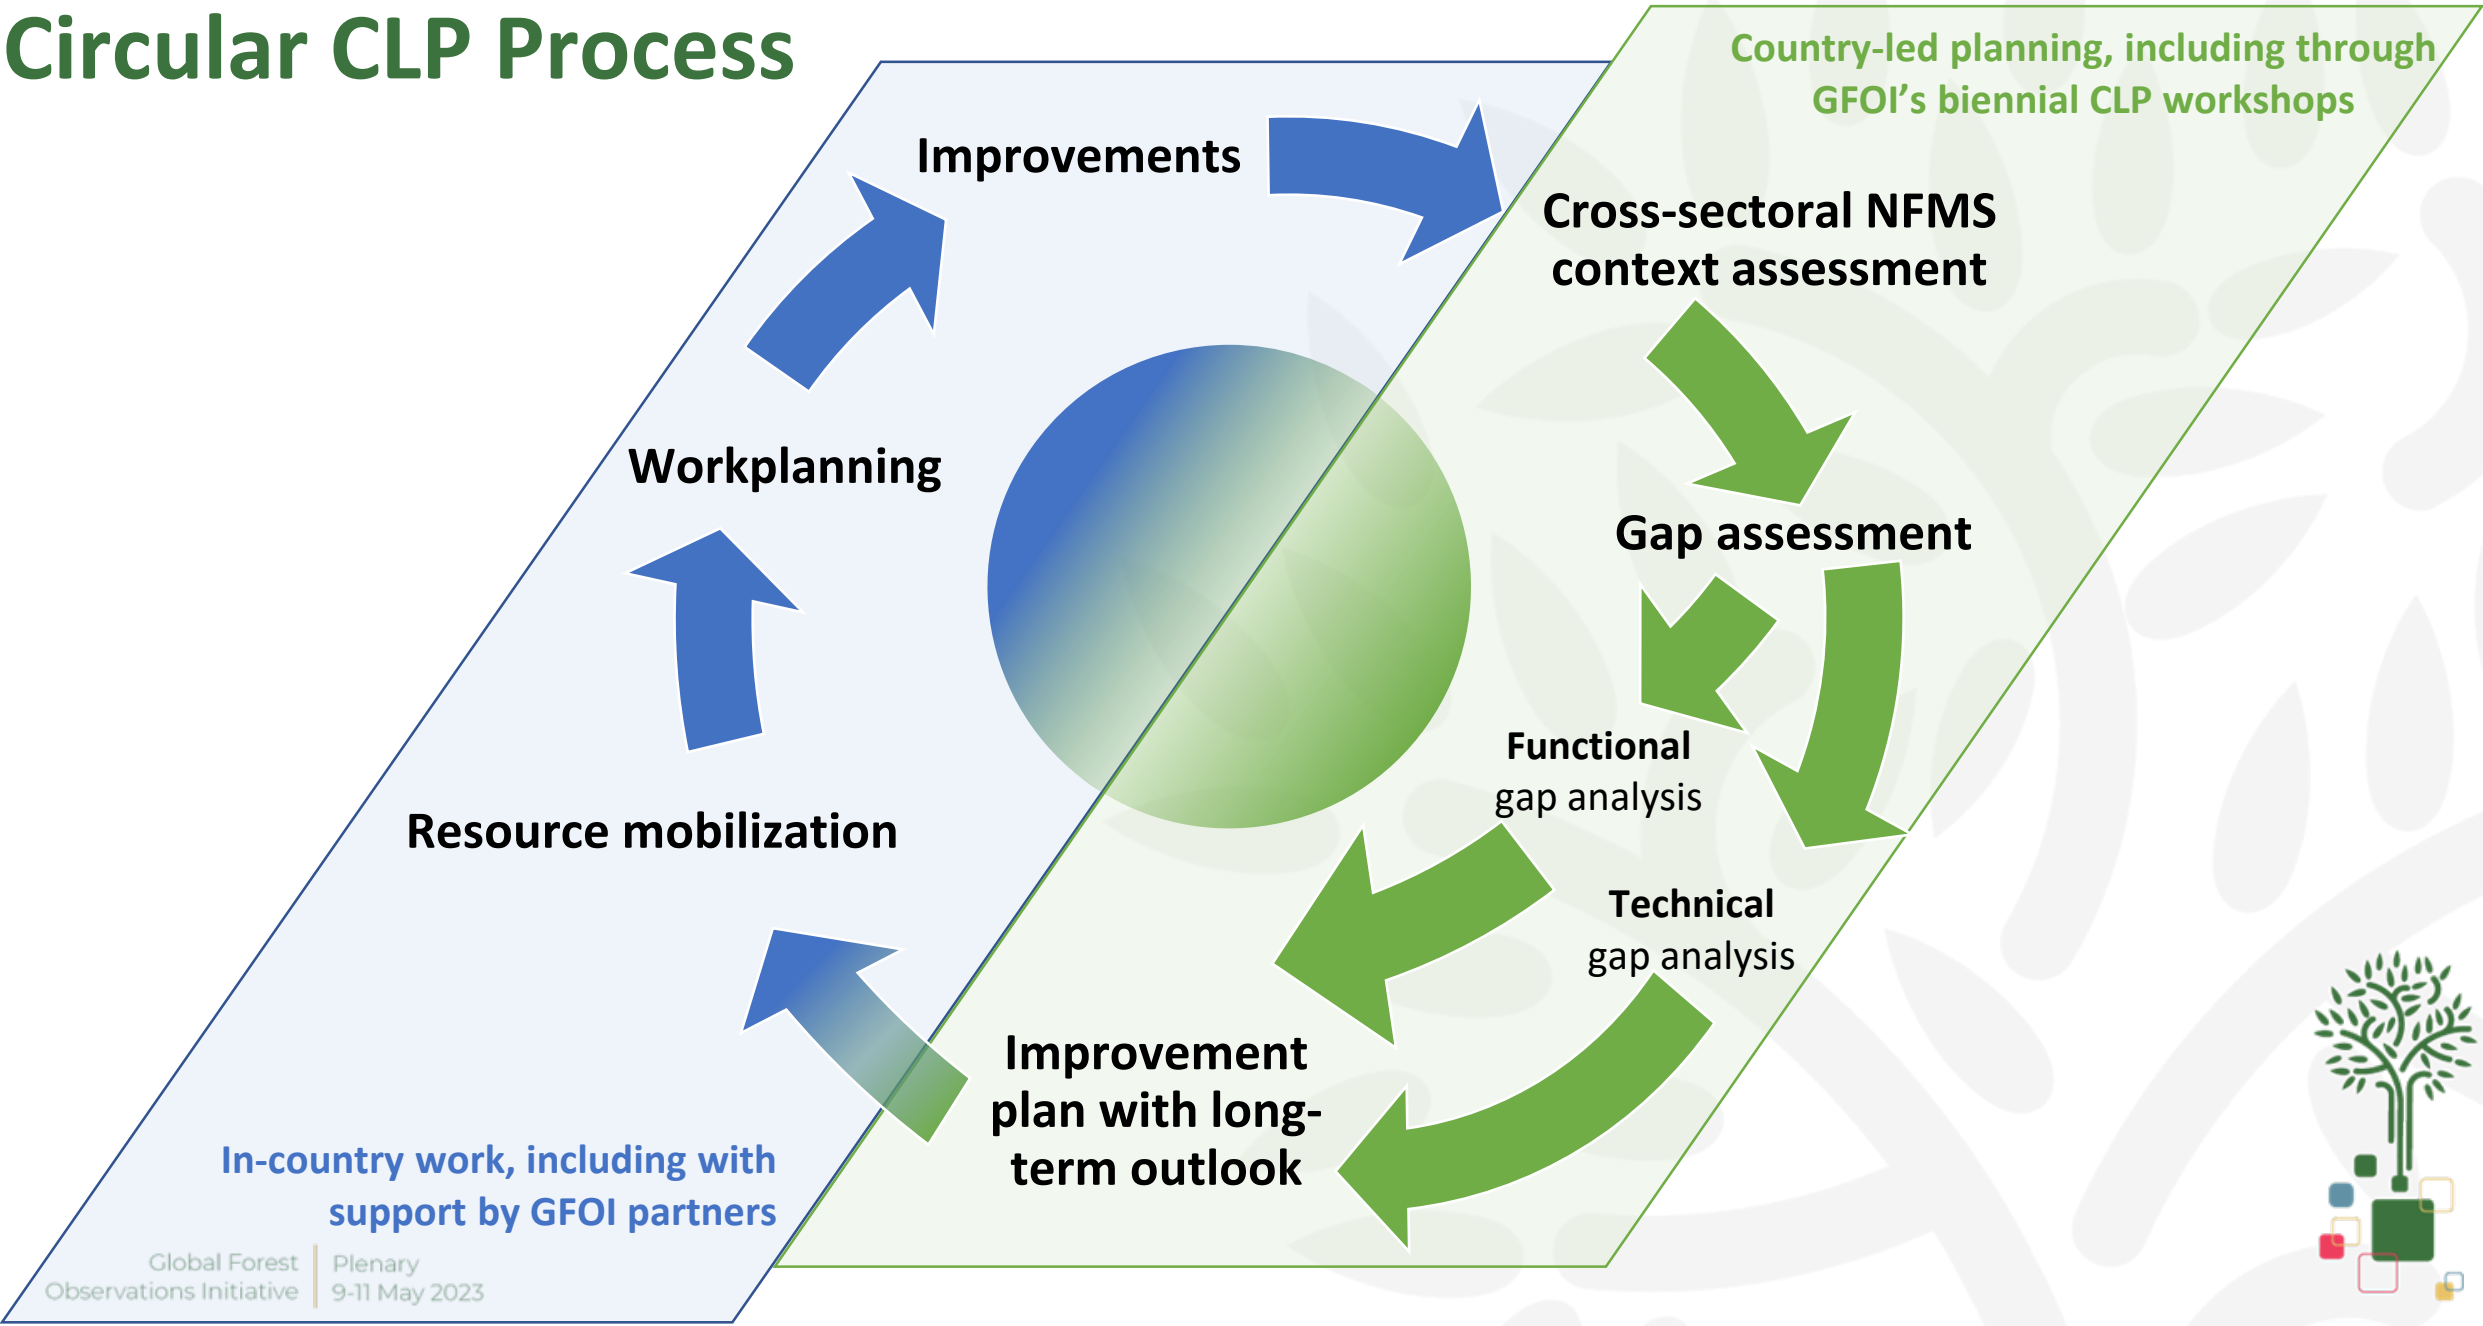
Circular CLP Process

Country-led planning, including through GFOI's biennial CLP workshops

Improvements

Cross-sectoral NFMS context assessment

Workplanning

Gap assessment

Functional gap analysis

Resource mobilization

Technical gap analysis

Improvement plan with long-term outlook

In-country work, including with support by GFOI partners

Global Forest Observations Initiative | Plenary 9-11 May 2023